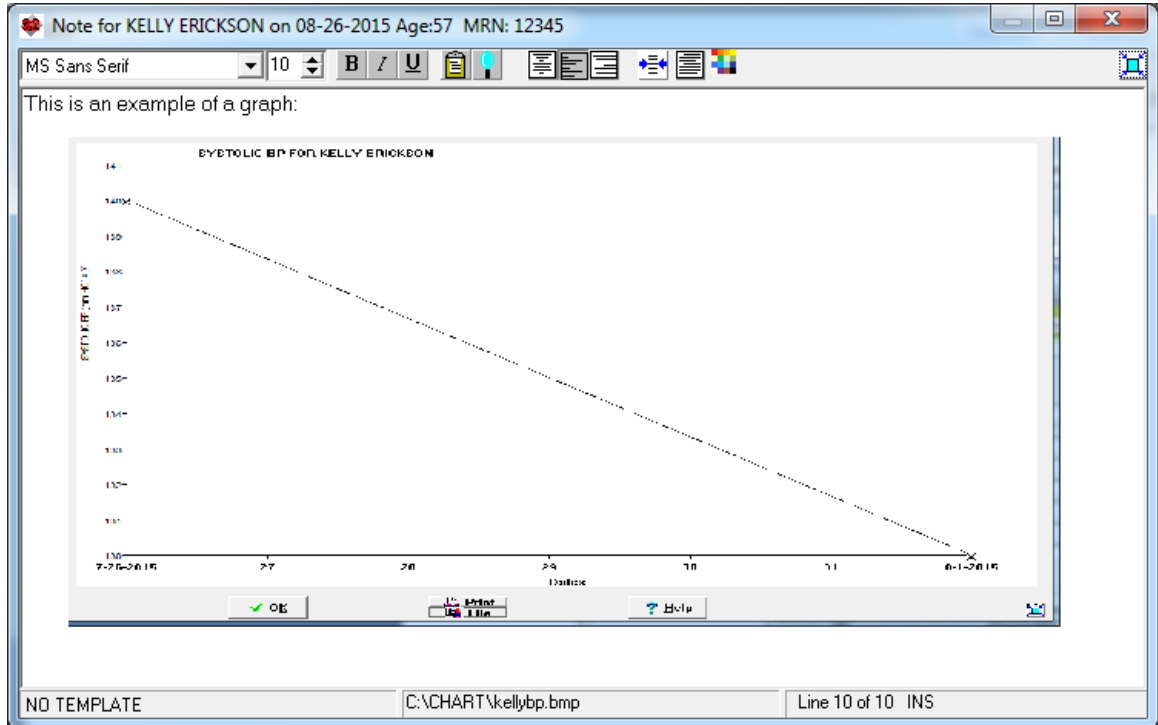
Note for KELLY ERICKSON on 08-26-2015 Age:57 MRN: 12345

MS Sans Serif 10 B I U

This is an example of a graph:

SYSTOLIC BP FOR KELLY ERICKSON

141
140
139
138
137
136
135
134
133
132
131
130

SYSTOLIC (mmHg)

7-26-2015 27 28 29 30 31 8-1-2015

Dates

OK Print File ? Help

NO TEMPLATE C:\CHART\kellybp.bmp Line 10 of 10 INS